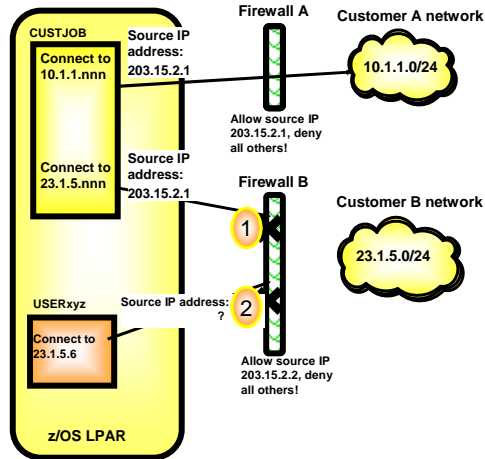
Firewall A

Customer A network

CUSTJOB

Connect to 10.1.1.nnn

Source IP address: 203.15.2.1

10.1.1.0/24

Allow source IP 203.15.2.1, deny all others!

Connect to 23.1.5.nnn

Source IP address: 203.15.2.1

Firewall B

Customer B network

1

23.1.5.0/24

USERxyz

Source IP address: ?

2

Connect to 23.1.5.6

Allow source IP 203.15.2.2, deny all others!

z/OS LPAR